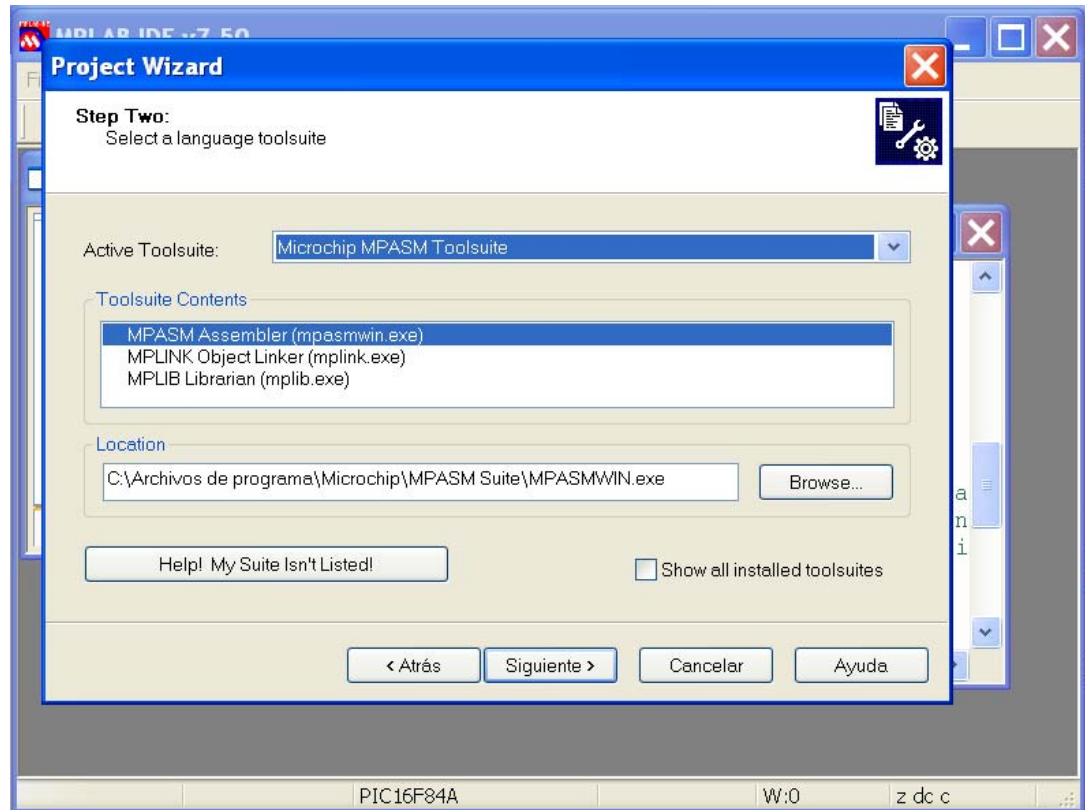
MPLAB IDE v7.50

Project Wizard

Step Two:
Select a language toolsuite

Active Toolsuite: Microchip MPASM Toolsuite

Toolsuite Contents

MPASM Assembler (mpasmwin.exe)
MPLINK Object Linker (mplink.exe)
MPLIB Librarian (mplib.exe)

Location

C:\Archivos de programa\Microchip\MPASM Suite\MPASMWIN.exe

Browse...

Help! My Suite Isn't Listed!

Show all installed toolsuites

< Atrás

Siguiente >

Cancelar

Ayuda

a
n
i

PIC16F84A

W:0

z dc c